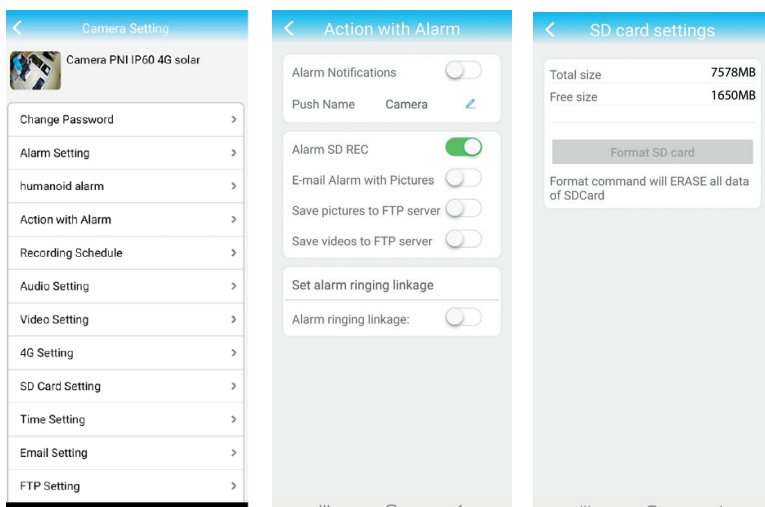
Camera Setting

Camera PNI IP60 4G solar

Change Password

Alarm Setting

humanoid alarm

Action with Alarm

Recording Schedule

Audio Setting

Video Setting

4G Setting

SD Card Setting

Time Setting

Email Setting

FTP Setting

Action with Alarm

Alarm Notifications

Push Name Camera

Alarm SD REC

E-mail Alarm with Pictures

Save pictures to FTP server

Save videos to FTP server

Set alarm ringing linkage

Alarm ringing linkage:

SD card settings

Total size 7578MB

Free size 1650MB

Format SD card

Format command will ERASE all data of SDCard